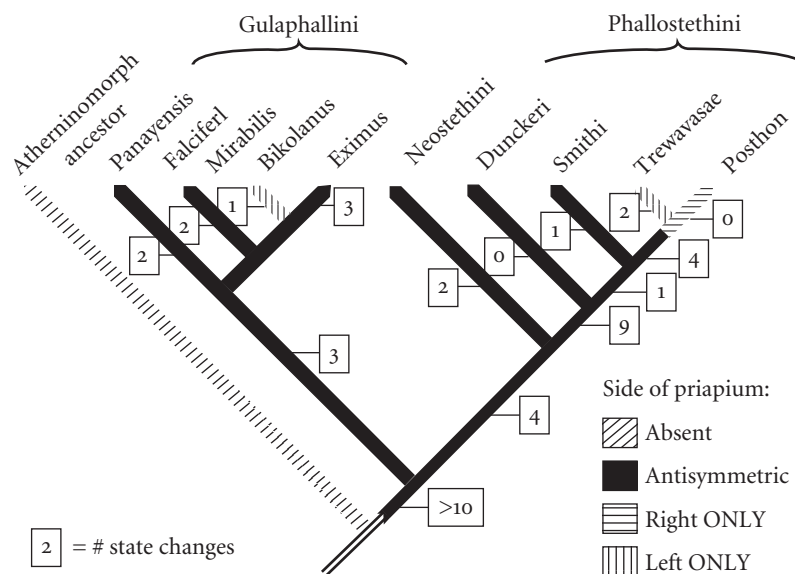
Gulaphallini

Phallostethini

Atherninomorph ancestor

Panayensis

Falciferl

Mirabilis

Bikolanus

Eximus

Neostethini

Dunckeri

Smithi

Trewavasae

Posthon

1

3

2

2

3

0

2

1

2

0

4

1

9

4

>10

Side of priapium:

Absent

Antisymmetric

Right ONLY

Left ONLY

2 = # state changes